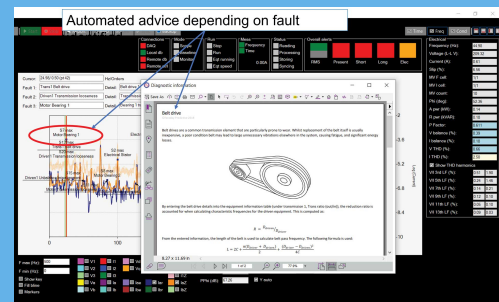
Automated advice depending on fault

Connections | Mode | Run | Meas | Status | Overall alerts
DAQ | Remote | Stop | Frequency | Reading
Local db | Realtime | Pen | Time | Processing
Remote db | Monitor | Eqt running | | Storing
Remote ctl | | Eqt speed | | Syncing
0.00A

RMS | Present | Short | Long | Exc

Cursor: 24/08/2020 (g142) | Hz/Orders
Fault 1: Item1 Belt drive | Detail: Belt drive
Fault 2: Item1 Drivetrain looseness | Detail: Drivetrain
Fault 3: Motor Bearing 1 | Detail:

Diagnostic information
Save as

Belt drive

Belt drives are a common transmission element that are particularly prone to wear. Whilst replacement of the belt itself is usually inexpensive, a poor condition belt may lead to large unnecessary vibrations elsewhere in the system, causing fatigue, and significant energy losses.

By entering the belt drive details into the equipment information table (under transmission 1, Trans ratio (vis/shr)), the reduction ratio is accounted for when calculating characteristic frequencies for the driven equipment. This is computed as:

$\lambda = \frac{R_{driven}}{R_{driver}}$

From the entered information, the length of the belt is used to calculate belt pass frequency. The following formula is used:

$L = 2C + \frac{\pi(D_{driven} + D_{driver})}{2} + \frac{(D_{driven} - D_{driver})^2}{4C}$

8.27 x 11.69 in

1 of 3

171.00 Motor Bearing 1
Driven Transmission looseness
Electrical Stator
Direct Unbalance

0 | 100

F max (Hz) 900
F min (Hz) 0
Show bias
Fill below
Markers

PPM (dB) 37.00
Y auto

Freq | Time

Electrical
Frequency (Hz) 49.98
Voltage (L-L V) 399.53
Current (A) 5.61
Slip (%)
RV F volt
RV F curr
RV F volt
RV curr
Phi (deg) 32.36
A pwr (kW) 3.18
R pwr (kVAR)
P Factor 0.4
V balance (%)
I balance (%)
V THD (%)
I THD (%)
Show THD harmonics
V/I 3rd LF (%)
V/I 5th LF (%)
V/I 7th LF (%)
V/I 9th LF (%)
V/I 11th LF (%)
V/I 13th LF (%)